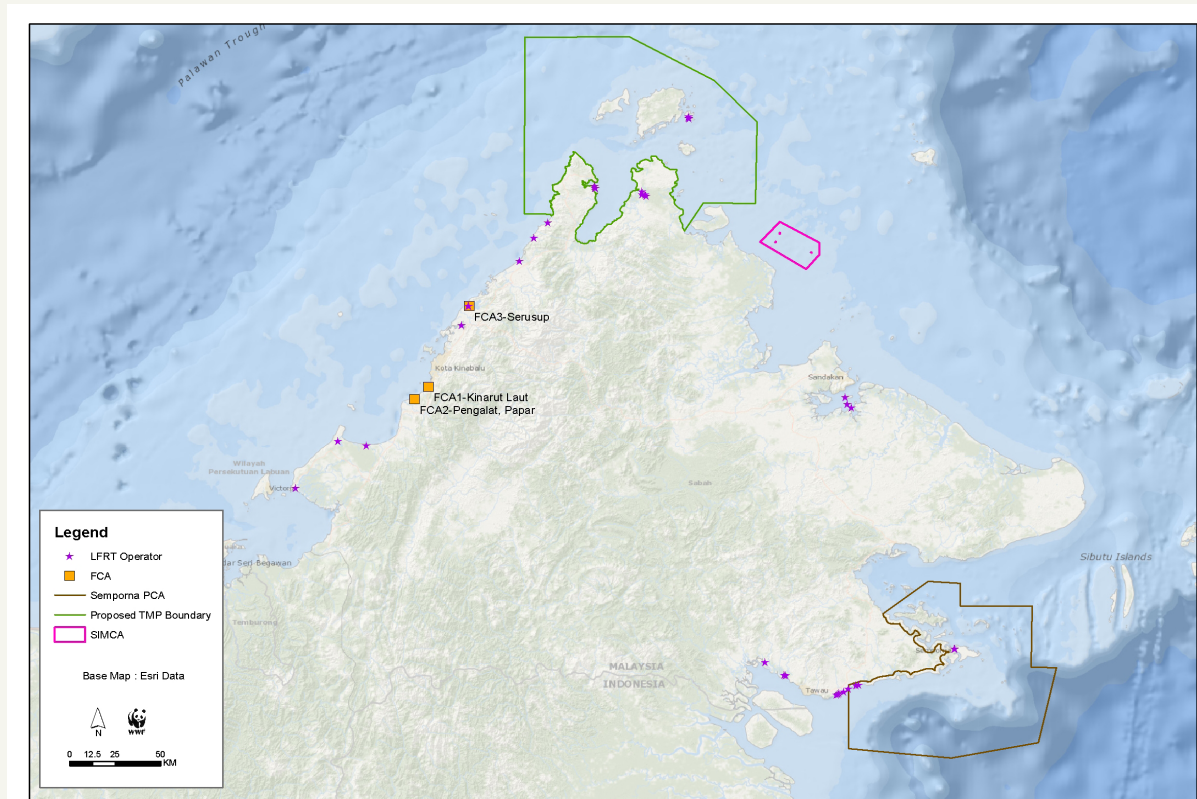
Palawan Trough

FCA3-Serusup

Kota Kinabalu

FCA1-Kinarut Laut
FCA2-Pengalat, Papar

Sandakan

Wilayah Persekutuan Labuan

Victoria

Sabah

Sibutu Islands

Legend
LFRT Operator
FCA
Semporna PCA
Proposed TMP Boundary
SIMCA

Base Map : Esri Data

N
WWF

0 12.5 25 50 KM

dar Seri Begawan

Temburong

MALAYSIA
INDONESIA

Tawau

Semporna